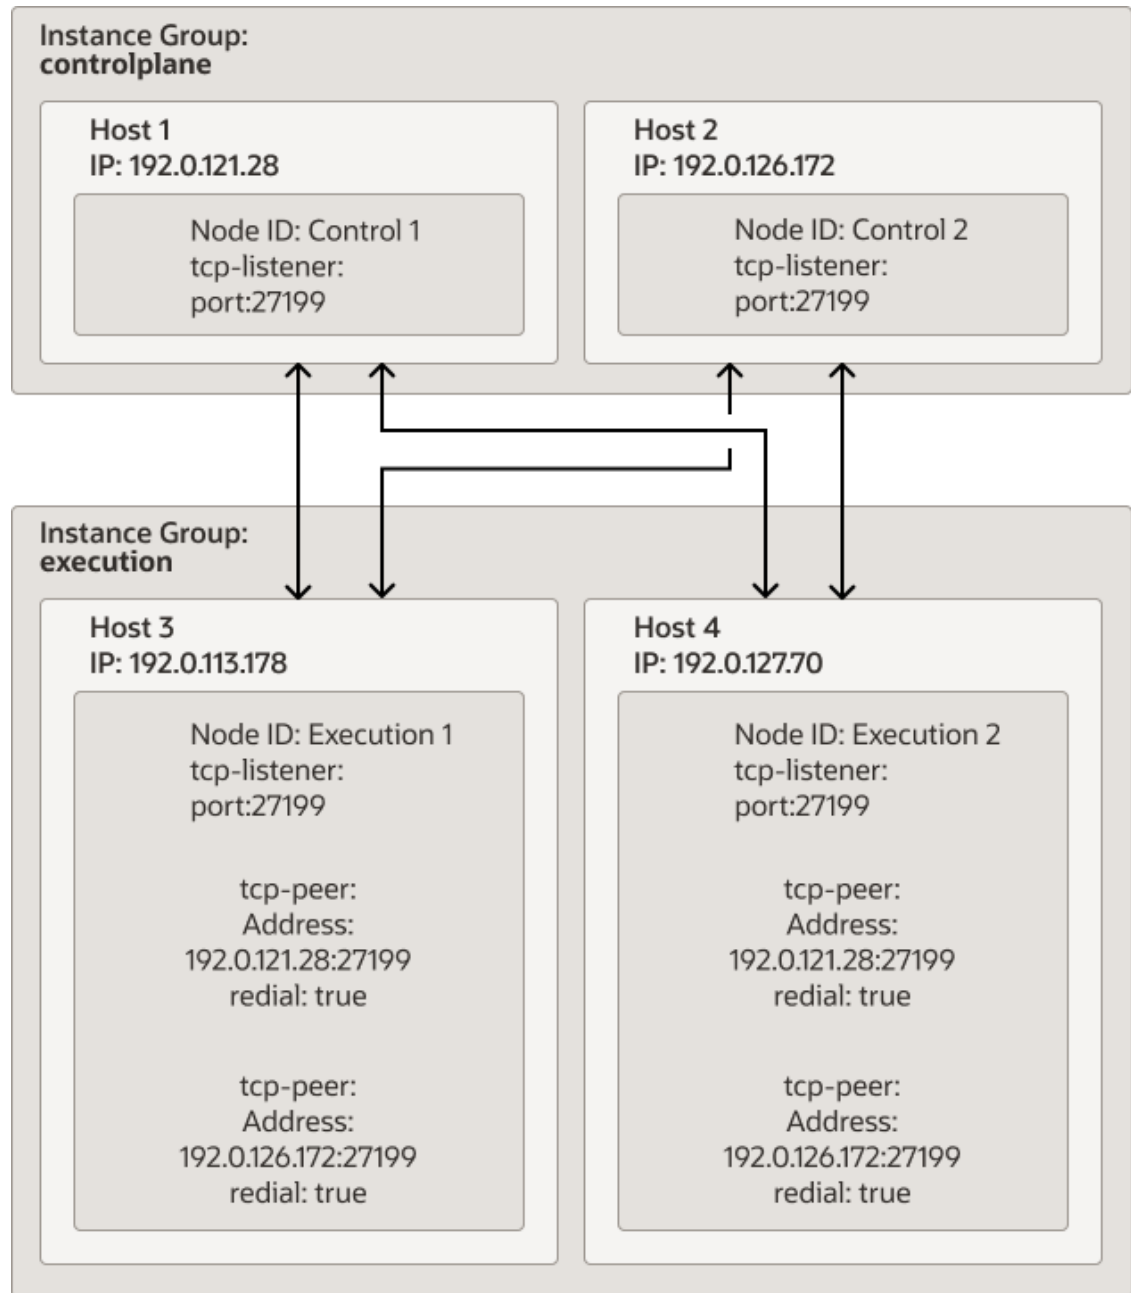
Instance Group:
**controlplane**

Host 1
IP: 192.0.121.28

Node ID: Control 1
tcp-listener:
port:27199

Host 2
IP: 192.0.126.172

Node ID: Control 2
tcp-listener:
port:27199

Instance Group:
**execution**

Host 3
IP: 192.0.113.178

Node ID: Execution 1
tcp-listener:
port:27199

tcp-peer:
Address:
192.0.121.28:27199
redial: true

tcp-peer:
Address:
192.0.126.172:27199
redial: true

Host 4
IP: 192.0.127.70

Node ID: Execution 2
tcp-listener:
port:27199

tcp-peer:
Address:
192.0.121.28:27199
redial: true

tcp-peer:
Address:
192.0.126.172:27199
redial: true